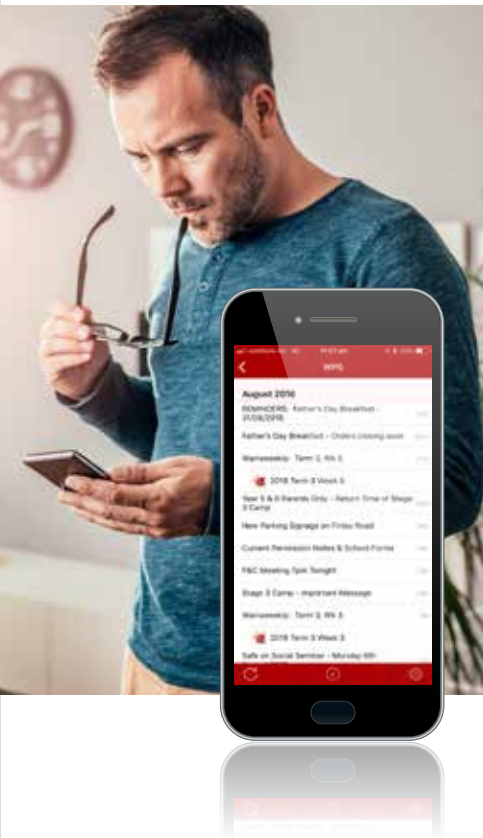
WPS

August 2018

REMINDERS: Father's Day Breakfast - 31/08/2018

Father's Day Breakfast - Orders closing soon

Warraweekly: Term 3, Wk 5

2018 Term 3 Week 5

Year 5 & 6 Parents Only - Return Time of Stage 3 Camp

New Parking Signage on Finlay Road

Current Permission Notes & School Forms

P&C Meeting 7pm Tonight

Stage 3 Camp - Important Message

Warraweekly: Term 3, Wk 3

2018 Term 3 Week 3

Safe on Social Seminar - Monday 6th